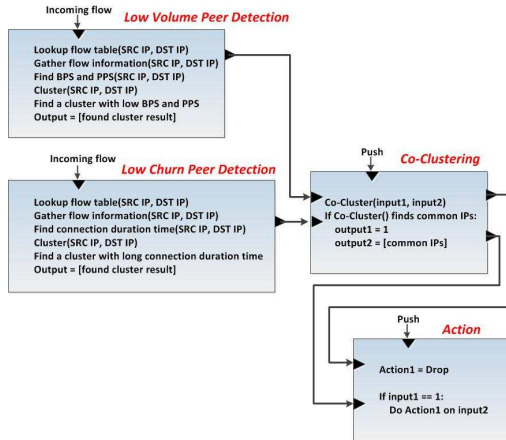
Incoming flow

Low Volume Peer Detection

Lookup flow table(SRC IP, DST IP)
Gather flow information(SRC IP, DST IP)
Find BPS and PPS(SRC IP, DST IP)
Cluster(SRC IP, DST IP)
Find a cluster with low BPS and PPS
Output = [found cluster result]

Incoming flow

Low Churn Peer Detection

Lookup flow table(SRC IP, DST IP)
Gather flow information(SRC IP, DST IP)
Find connection duration time(SRC IP, DST IP)
Cluster(SRC IP, DST IP)
Find a cluster with long connection duration time
Output = [found cluster result]

Push

Co-Clustering

Co-Cluster(input1, input2)
If Co-Cluster() finds common IPs:
output1 = 1
output2 = [common IPs]

Push

Action

Action1 = Drop

If input1 == 1:
Do Action1 on input2